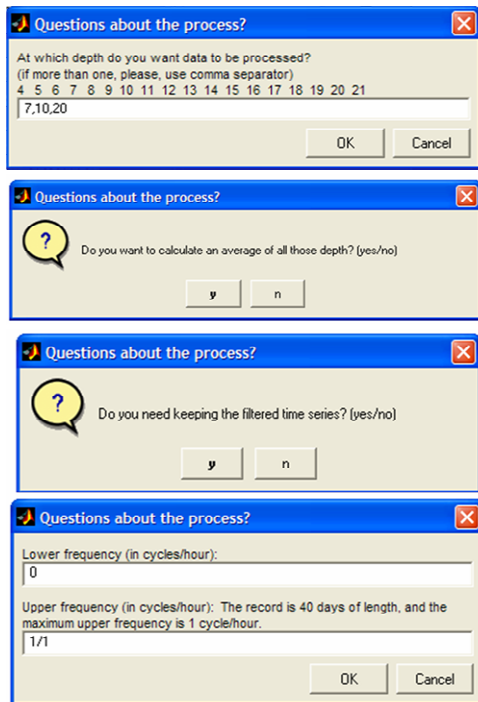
Questions about the process?

At which depth do you want data to be processed?
(if more than one, please, use comma separator)
4 5 6 7 8 9 10 11 12 13 14 15 16 17 18 19 20 21

7,10,20

OK Cancel

Questions about the process?

?

Do you want to calculate an average of all those depth? (yes/no)

y n

Questions about the process?

?

Do you need keeping the filtered time series? (yes/no)

y n

Questions about the process?

Lower frequency (in cycles/hour):

0

Upper frequency (in cycles/hour): The record is 40 days of length, and the maximum upper frequency is 1 cycle/hour.

1/1

OK Cancel